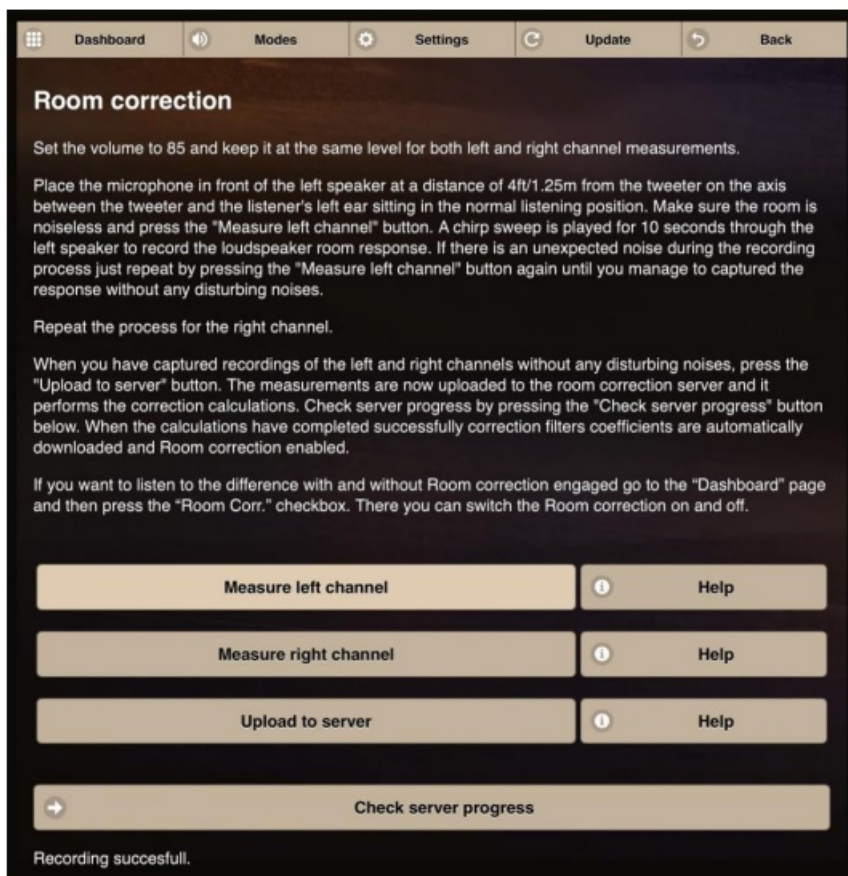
Dashboard Modes Settings Update Back

Room correction

Set the volume to 85 and keep it at the same level for both left and right channel measurements.

Place the microphone in front of the left speaker at a distance of 4ft/1.25m from the tweeter on the axis between the tweeter and the listener's left ear sitting in the normal listening position. Make sure the room is noiseless and press the "Measure left channel" button. A chirp sweep is played for 10 seconds through the left speaker to record the loudspeaker room response. If there is an unexpected noise during the recording process just repeat by pressing the "Measure left channel" button again until you manage to captured the response without any disturbing noises.

Repeat the process for the right channel.

When you have captured recordings of the left and right channels without any disturbing noises, press the "Upload to server" button. The measurements are now uploaded to the room correction server and it performs the correction calculations. Check server progress by pressing the "Check server progress" button below. When the calculations have completed successfully correction filters coefficients are automatically downloaded and Room correction enabled.

If you want to listen to the difference with and without Room correction engaged go to the "Dashboard" page and then press the "Room Corr." checkbox. There you can switch the Room correction on and off.

Measure left channel
Help

Measure right channel
Help

Upload to server
Help

Check server progress

Recording succesfull.